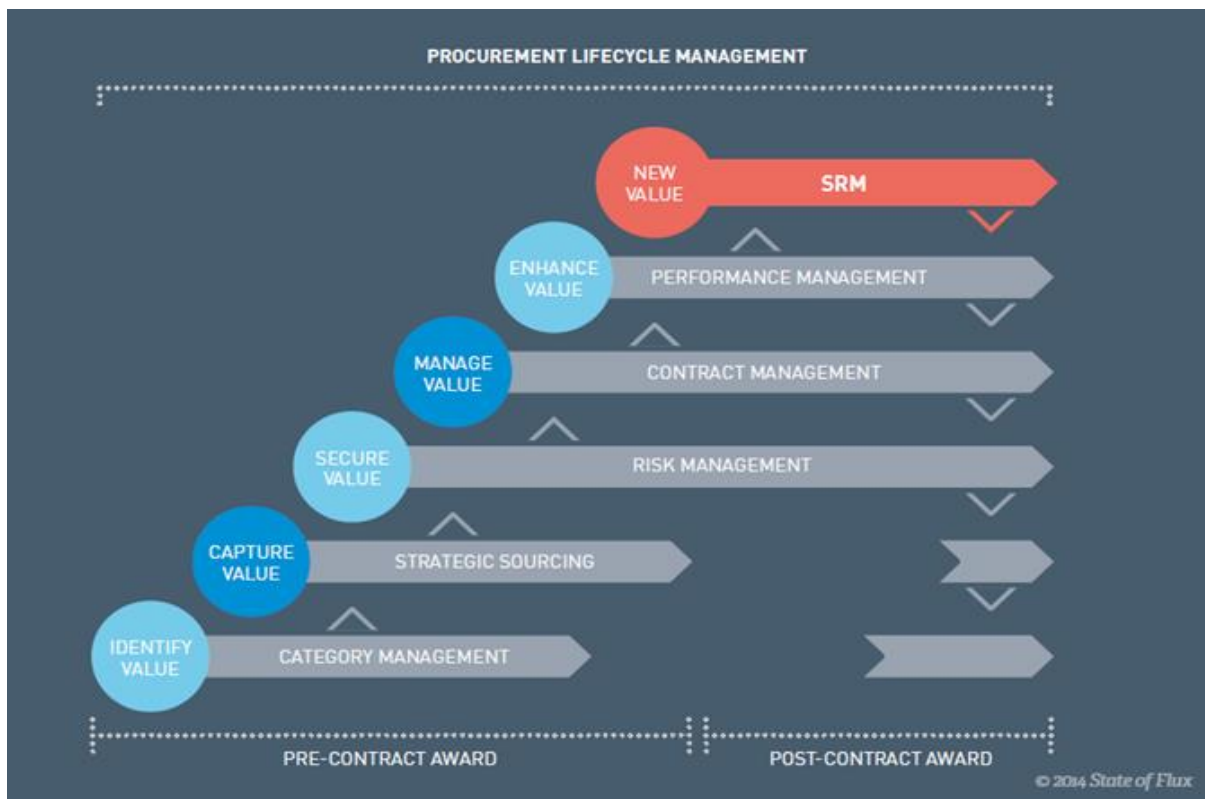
PROCUREMENT LIFECYCLE MANAGEMENT

NEW VALUE
SRM

ENHANCE VALUE
PERFORMANCE MANAGEMENT

MANAGE VALUE
CONTRACT MANAGEMENT

SECURE VALUE
RISK MANAGEMENT

CAPTURE VALUE
STRATEGIC SOURCING

IDENTIFY VALUE
CATEGORY MANAGEMENT

PRE-CONTRACT AWARD

POST-CONTRACT AWARD

© 2014 State of Flux